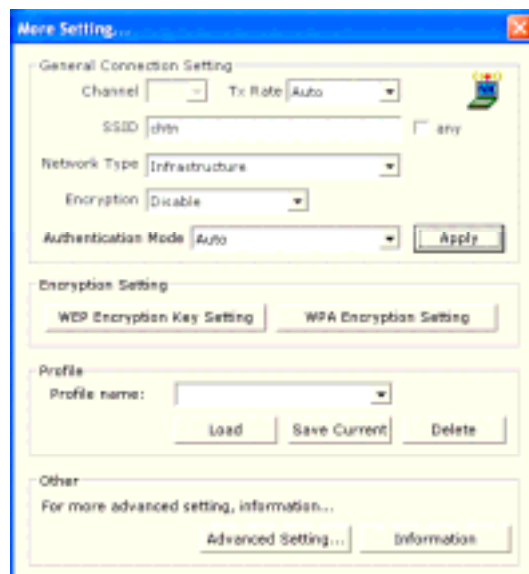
More Setting...

General Connection Setting

Channel

Tx Rate Auto

SSID chtn

any

Network Type Infrastructure

Encryption Disable

Authentication Mode Auto

Apply

Encryption Setting

WEP Encryption Key Setting

WPA Encryption Setting

Profile

Profile name:

Load

Save Current

Delete

Other

For more advanced setting, information...

Advanced Setting...

Information